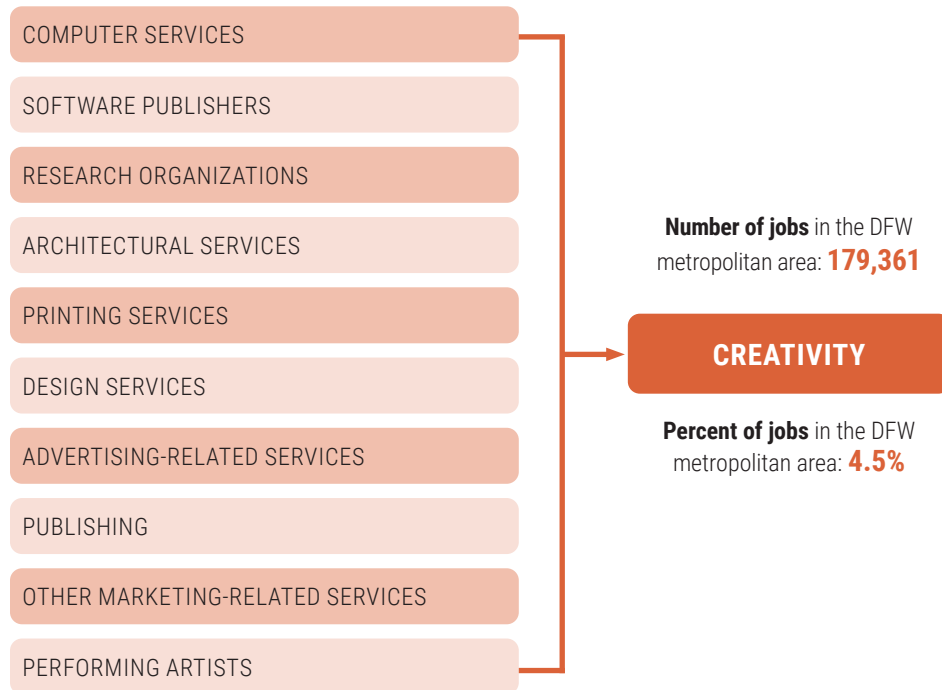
COMPUTER SERVICES

SOFTWARE PUBLISHERS

RESEARCH ORGANIZATIONS

ARCHITECTURAL SERVICES

PRINTING SERVICES

DESIGN SERVICES

ADVERTISING-RELATED SERVICES

PUBLISHING

OTHER MARKETING-RELATED SERVICES

PERFORMING ARTISTS

Number of jobs in the DFW metropolitan area: 179,361

CREATIVITY

Percent of jobs in the DFW metropolitan area: 4.5%